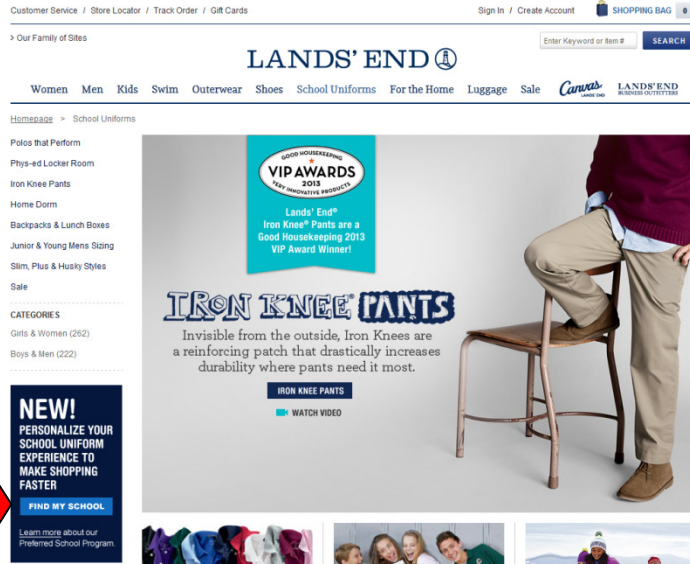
Customer Service / Store Locator / Track Order / Gift Cards

Sign In / Create Account

SHOPPING BAG 0

› Our Family of Sites

LANDS' END

Enter Keyword or Item #

SEARCH

Women Men Kids Swim Outerwear Shoes School Uniforms For the Home Luggage Sale Canvas LANDS' END LANDS' END BUSINESS OUTFITTERS

Homepage > School Uniforms

Polos that Perform

Phys-ed Locker Room

Iron Knee Pants

Home Dorm

Backpacks & Lunch Boxes

Junior & Young Mens Sizing

Slim, Plus & Husky Styles

Sale

CATEGORIES

Girls & Women (262)

Boys & Men (222)

NEW!

PERSONALIZE YOUR SCHOOL UNIFORM EXPERIENCE TO MAKE SHOPPING FASTER

FIND MY SCHOOL

Learn more about our Preferred School Program.

GOOD HOUSEKEEPING VIP AWARDS 2013 VERY INNOVATIVE PRODUCTS

Lands' End® Iron Knee® Pants are a Good Housekeeping 2013 VIP Award Winner!

IRON KNEE® PANTS

Invisible from the outside, Iron Knees are a reinforcing patch that drastically increases durability where pants need it most.

IRON KNEE PANTS

WATCH VIDEO